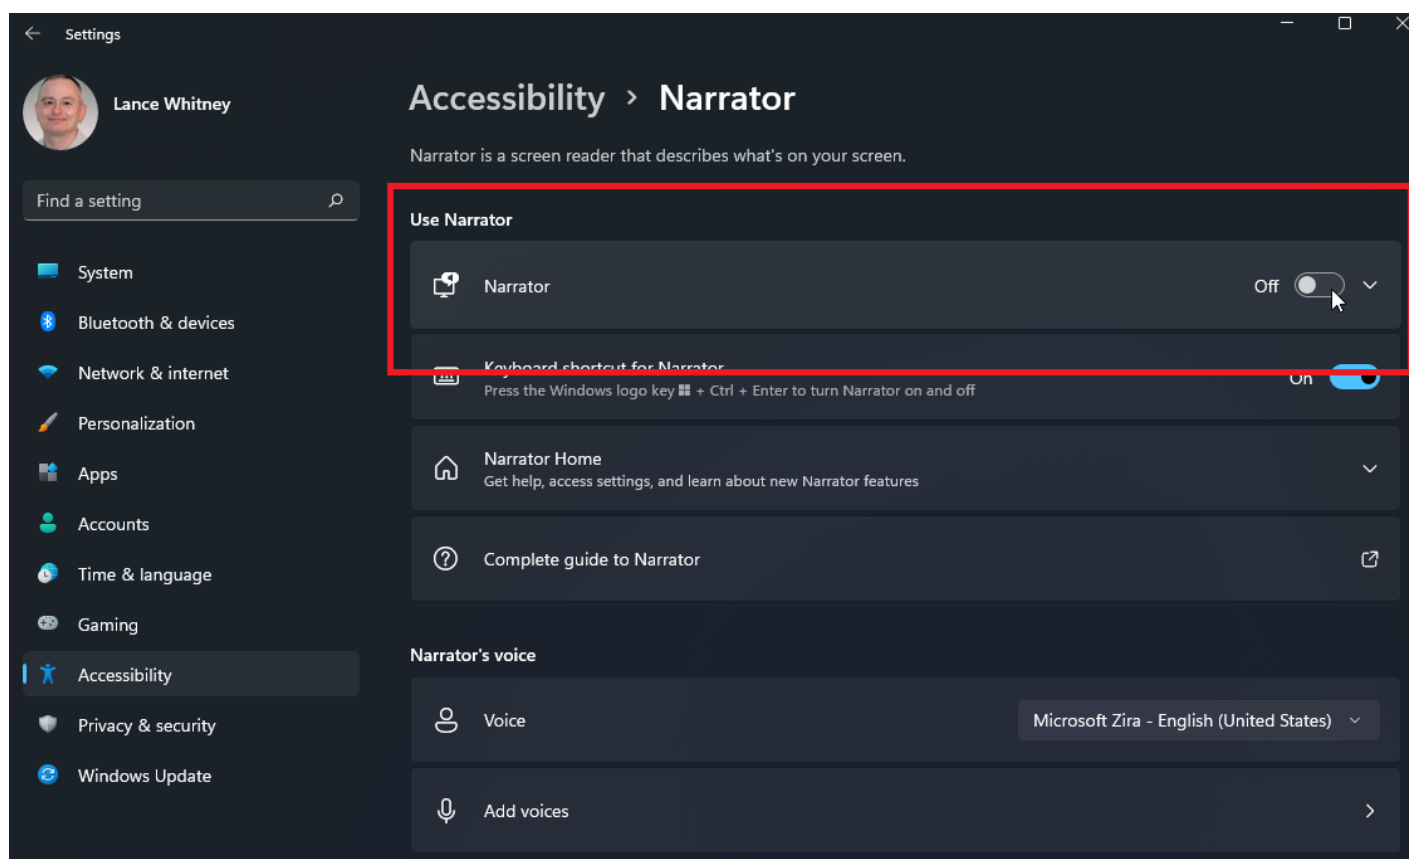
Settings

Lance Whitney

Find a setting

System
Bluetooth & devices
Network & internet
Personalization
Apps
Accounts
Time & language
Gaming
Accessibility
Privacy & security
Windows Update

Accessibility › Narrator

Narrator is a screen reader that describes what's on your screen.

Use Narrator

Narrator
Off

Keyboard shortcut for Narrator
Press the Windows logo key + Ctrl + Enter to turn Narrator on and off
On

Narrator Home
Get help, access settings, and learn about new Narrator features

Complete guide to Narrator

Narrator's voice

Voice
Microsoft Zira - English (United States)

Add voices